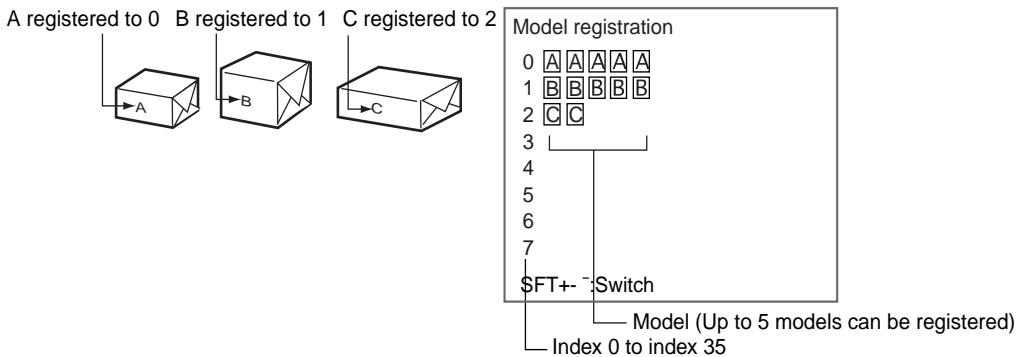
A registered to 0 B registered to 1 C registered to 2

A

B

C

Model registration

0 A A A A A
1 B B B B B
2 C C
3
4
5
6
7

SFT+- ¯:Switch

Model (Up to 5 models can be registered)

Index 0 to index 35